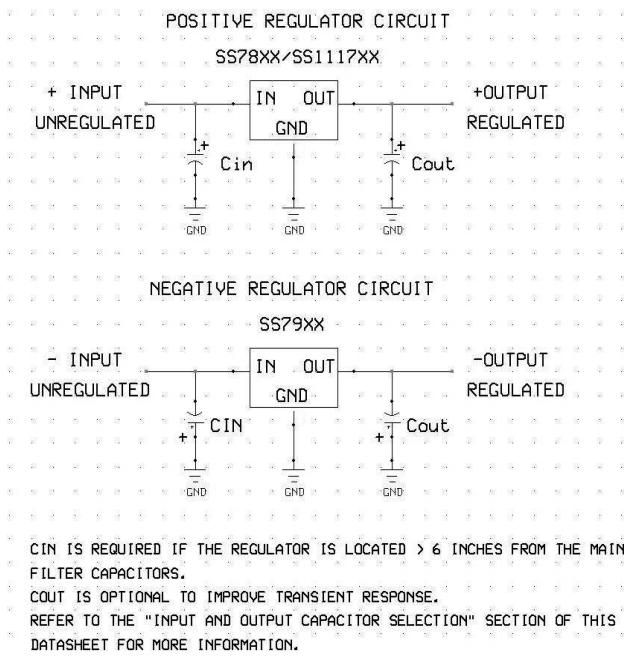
POSITIVE REGULATOR CIRCUIT

SS78XX/SS1117XX

+ INPUT
UNREGULATED

IN OUT
GND

+OUTPUT
REGULATED

+
Cin

+
Cout

GND GND GND

NEGATIVE REGULATOR CIRCUIT

SS79XX

- INPUT
UNREGULATED

IN OUT
GND

-OUTPUT
REGULATED

+
CIN

+
Cout

GND GND GND

CIN IS REQUIRED IF THE REGULATOR IS LOCATED > 6 INCHES FROM THE MAIN FILTER CAPACITORS.
COUT IS OPTIONAL TO IMPROVE TRANSIENT RESPONSE.
REFER TO THE "INPUT AND OUTPUT CAPACITOR SELECTION" SECTION OF THIS DATASHEET FOR MORE INFORMATION.